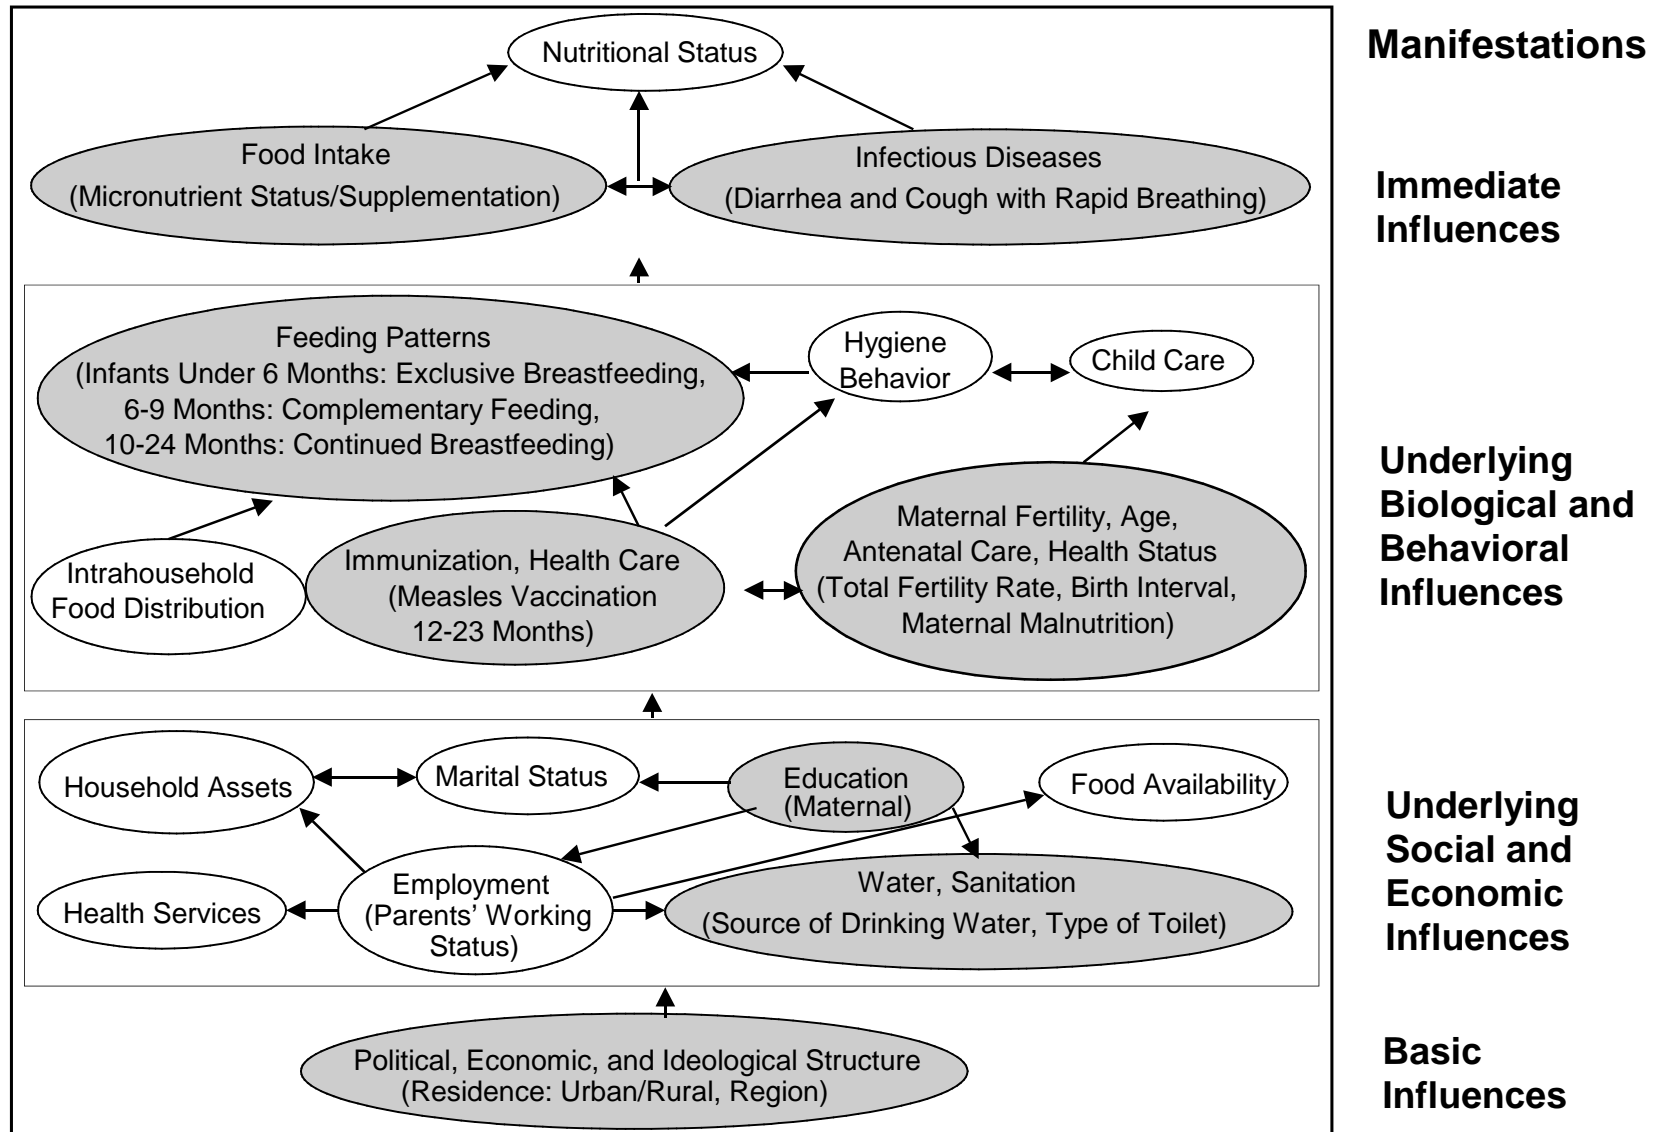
Nutritional Status

Manifestations

Food Intake
(Micronutrient Status/Supplementation)

Infectious Diseases
(Diarrhea and Cough with Rapid Breathing)

Immediate Influences

Feeding Patterns
(Infants Under 6 Months: Exclusive Breastfeeding, 6-9 Months: Complementary Feeding, 10-24 Months: Continued Breastfeeding)

Hygiene Behavior

Child Care

Intrahousehold Food Distribution

Immunization, Health Care
(Measles Vaccination 12-23 Months)

Maternal Fertility, Age, Antenatal Care, Health Status
(Total Fertility Rate, Birth Interval, Maternal Malnutrition)

Underlying Biological and Behavioral Influences

Household Assets

Marital Status

Education
(Maternal)

Food Availability

Health Services

Employment
(Parents' Working Status)

Water, Sanitation
(Source of Drinking Water, Type of Toilet)

Underlying Social and Economic Influences

Political, Economic, and Ideological Structure
(Residence: Urban/Rural, Region)

Basic Influences